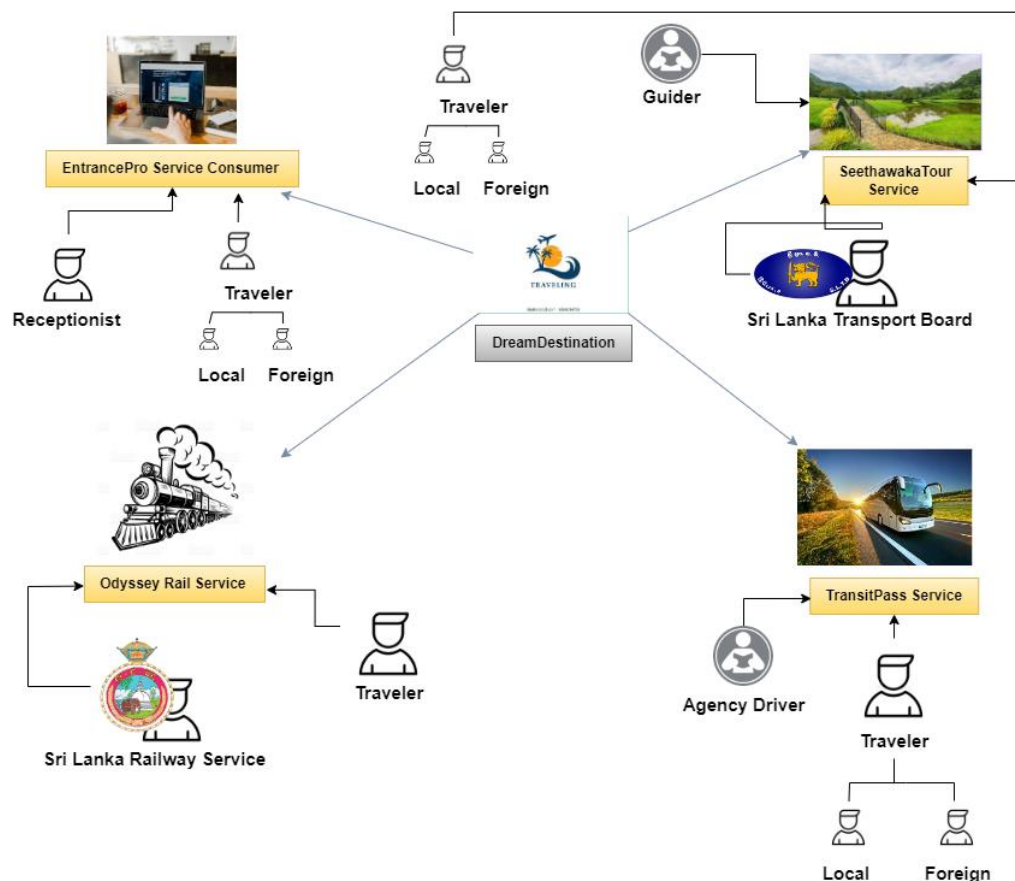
Traveler

Local Foreign

Guider

EntrancePro Service Consumer

SeethawakaTour Service

Receptionist

Traveler

Local Foreign

TRAVELING

DreamDestination

Sri Lanka Transport Board

Odyssey Rail Service

Traveler

Sri Lanka Railway Service

TransitPass Service

Agency Driver

Traveler

Local Foreign